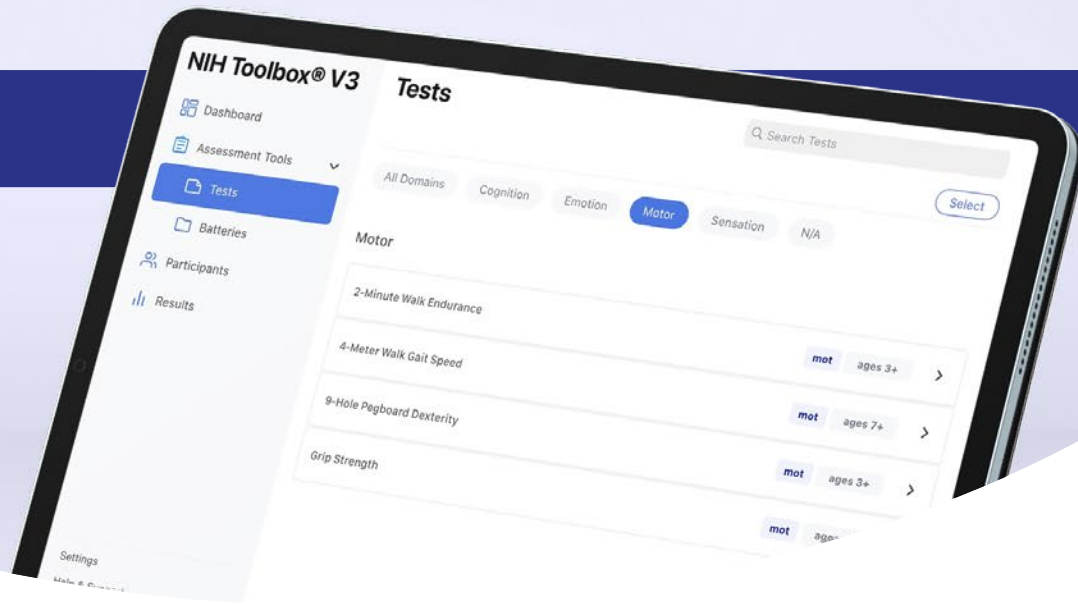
NIH Toolbox® V3

Dashboard

Assessment Tools

Tests

Batteries

Participants

Results

Settings

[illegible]

Tests

Search Tests

All Domains

Cognition

Emotion

Motor

Sensation

N/A

Select

Motor

2-Minute Walk Endurance

4-Meter Walk Gait Speed

mot

ages 3+

9-Hole Pegboard Dexterity

mot

ages 7+

Grip Strength

mot

ages 3+

mot

age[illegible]